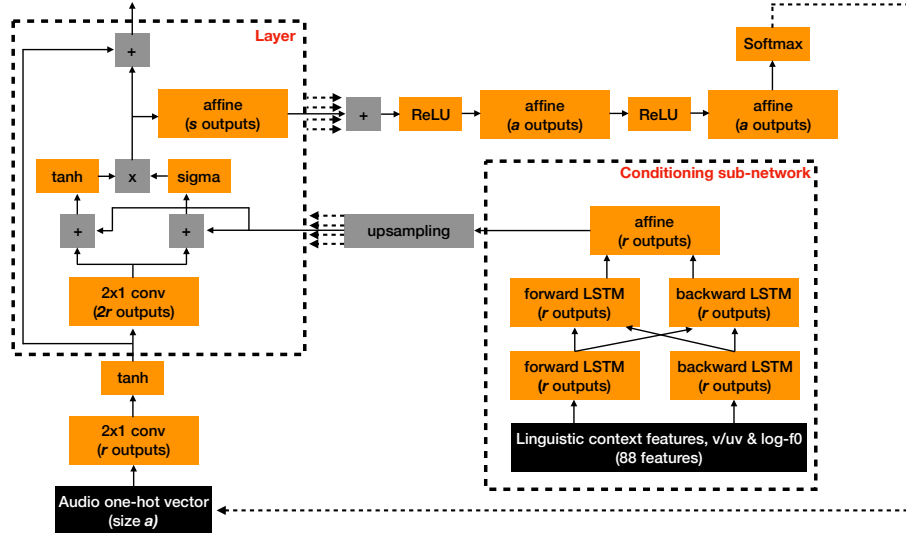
Layer

+

affine
(s outputs)

tanh

x

sigma

+

+

2x1 conv
(2r outputs)

tanh

2x1 conv
(r outputs)

Audio one-hot vector
(size a)

+

ReLU

affine
(a outputs)

ReLU

Softmax

affine
(a outputs)

upsampling

Conditioning sub-network

affine
(r outputs)

forward LSTM
(r outputs)

backward LSTM
(r outputs)

forward LSTM
(r outputs)

backward LSTM
(r outputs)

Linguistic context features, v/uv & log-f0
(88 features)